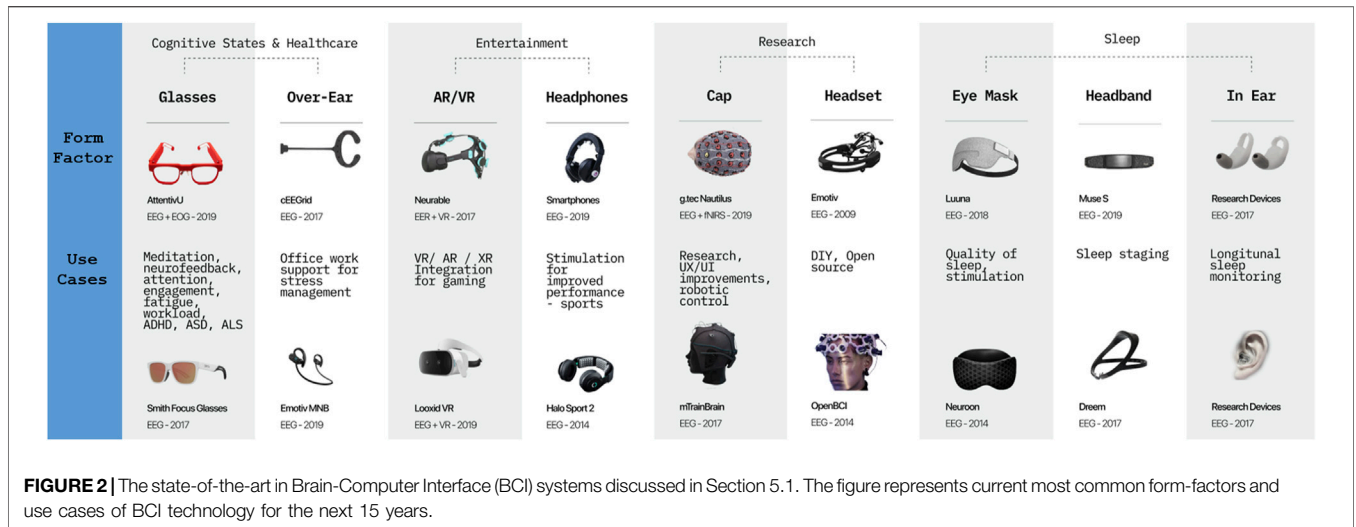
Cognitive States & Healthcare

Entertainment

Research

Sleep

| | Glasses | Over-Ear | AR/VR | Headphones | Cap | Headset | Eye Mask | Headband | In Ear |
|---|---|---|---|---|---|---|---|---|---|
| Form Factor | AttentivU EEG + EOG - 2019 | cEEGrid EEG - 2017 | Neurable EER + VR - 2017 | Smartphones EEG - 2019 | g.tec Nautilus EEG + fNIRS - 2019 | Emotiv EEG - 2009 | Luuna EEG - 2018 | Muse S EEG - 2019 | Research Devices EEG - 2017 |
| Use Cases | Meditation, neurofeedback, attention, engagement, fatigue, workload, ADHD, ASD, ALS | Office work support for stress management | VR/ AR / XR Integration for gaming | Stimulation for improved performance - sports | Research, UX/UI improvements, robotic control | DIY, Open source | Quality of sleep, stimulation | Sleep staging | Longitunal sleep monitoring |
| | Smith Focus Glasses EEG - 2017 | Emotiv MNB EEG - 2019 | Looxid VR EEG + VR - 2019 | Halo Sport 2 EEG - 2014 | mTrainBrain EEG - 2017 | OpenBCI EEG - 2014 | Neuroon EEG - 2014 | Dreem EEG - 2017 | Research Devices EEG - 2017 |

**FIGURE 2 |** The state-of-the-art in Brain-Computer Interface (BCI) systems discussed in Section 5.1. The figure represents current most common form-factors and use cases of BCI technology for the next 15 years.